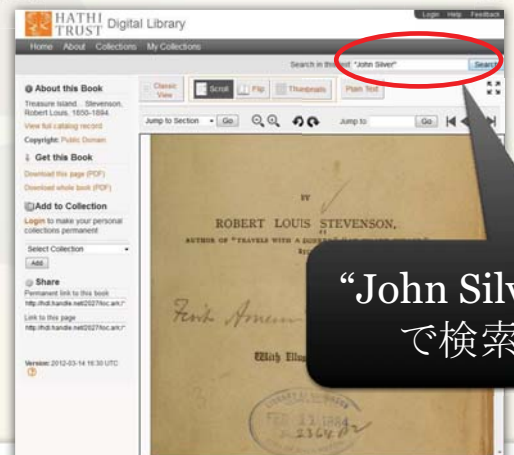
HATHI TRUST Digital Library

Login Help Feedback

Home About Collections My Collections

Search in this text "John Silver" Search

About this Book

Treasure Island... Stevenson, Robert Louis, 1850-1894.

View full catalog record

Copyright: Public Domain

Get this Book

Download this page (PDF)

Download whole book (PDF)

Add to Collection

Login to make your personal collections permanent

Select Collection

Add

Share

Permanent link to this book

http://hdl.handle.net/2027/loc.ark:/

Link to this page

http://hdl.handle.net/2027/loc.ark:/

Version: 2012-03-14 16:30 UTC

Classic View

Scroll

Flip

Thumbnails

Plain Text

Jump to Section Go

Jump to Go

BY

ROBERT LOUIS STEVENSON,

AUTHOR OF "TRAVELS WITH A DONKEY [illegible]

Frih Amer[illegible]

With Illu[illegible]

FEB 13 1884

2364 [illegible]

"John Silv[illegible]

で検索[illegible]